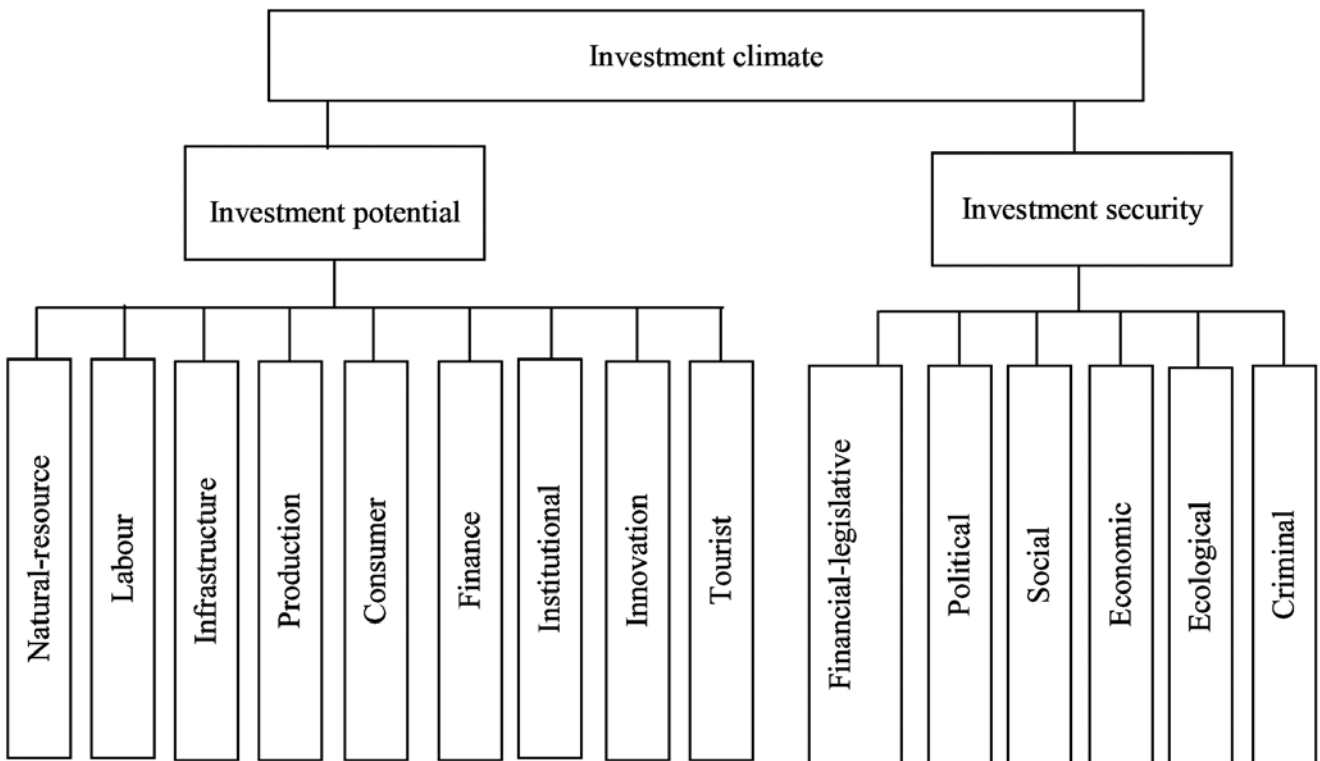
Investment climate

Investment potential

Investment security

Natural-resource

Labour

Infrastructure

Production

Consumer

Finance

Institutional

Innovation

Tourist

Financial-legislative

Political

Social

Economic

Ecological

Criminal